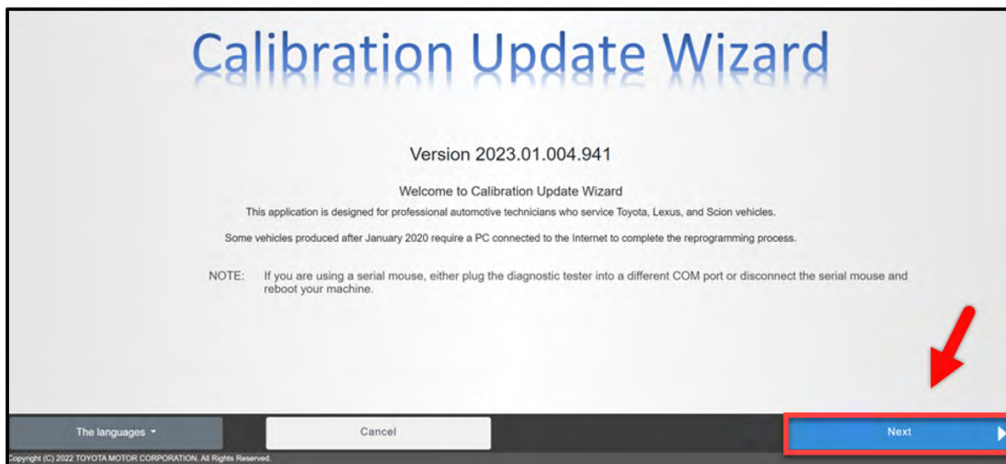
Calibration Update Wizard

Version 2023.01.004.941

Welcome to Calibration Update Wizard

This application is designed for professional automotive technicians who service Toyota, Lexus, and Scion vehicles.

Some vehicles produced after January 2020 require a PC connected to the Internet to complete the reprogramming process.

NOTE: If you are using a serial mouse, either plug the diagnostic tester into a different COM port or disconnect the serial mouse and reboot your machine.

The languages

Cancel

Next

Copyright (C) 2022 TOYOTA MOTOR CORPORATION. All Rights Reserved.